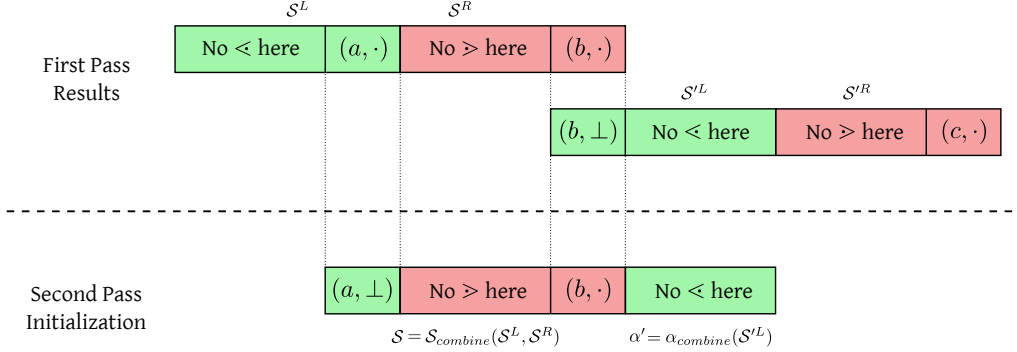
$\mathcal{S}^L$ $\mathcal{S}^R$

First Pass Results

No $\lessdot$ here | $(a,\cdot)$ | No $\gtrdot$ here | $(b,\cdot)$

$\mathcal{S}'^L$ $\mathcal{S}'^R$

$(b,\bot)$ | No $\lessdot$ here | No $\gtrdot$ here | $(c,\cdot)$

Second Pass Initialization

$(a,\bot)$ | No $\gtrdot$ here | $(b,\cdot)$ | No $\lessdot$ here

$\mathcal{S} = \mathcal{S}_{combine}(\mathcal{S}^L, \mathcal{S}^R)$ $\alpha' = \alpha_{combine}(\mathcal{S}'^L)$